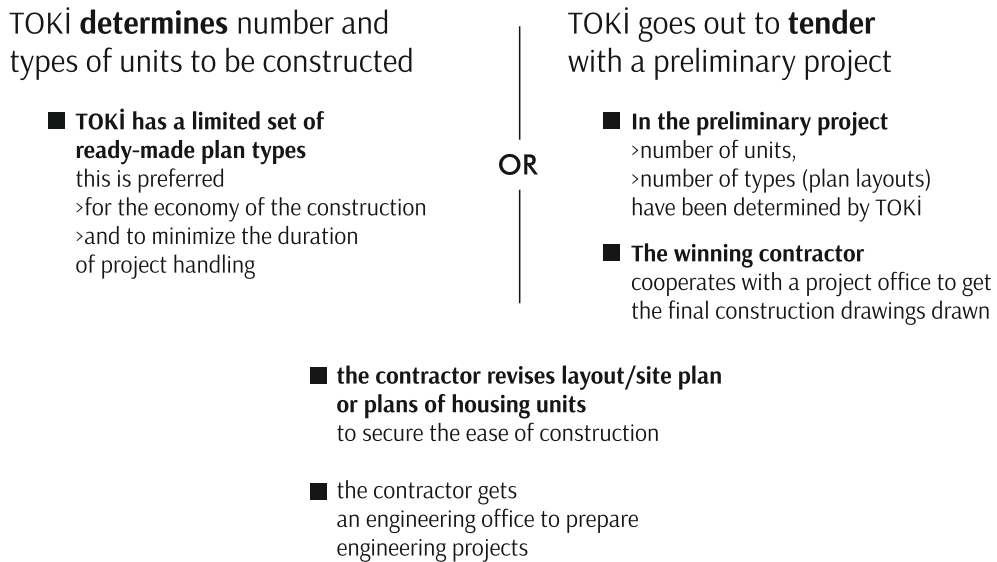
TOKİ **determines** number and types of units to be constructed

TOKİ has a limited set of ready-made plan types
this is preferred
>for the economy of the construction
>and to minimize the duration of project handling

OR

TOKİ goes out to **tender** with a preliminary project

In the preliminary project
>number of units,
>number of types (plan layouts)
have been determined by TOKİ

The winning contractor
cooperates with a project office to get the final construction drawings drawn

the contractor revises layout/site plan or plans of housing units
to secure the ease of construction

the contractor gets an engineering office to prepare engineering projects